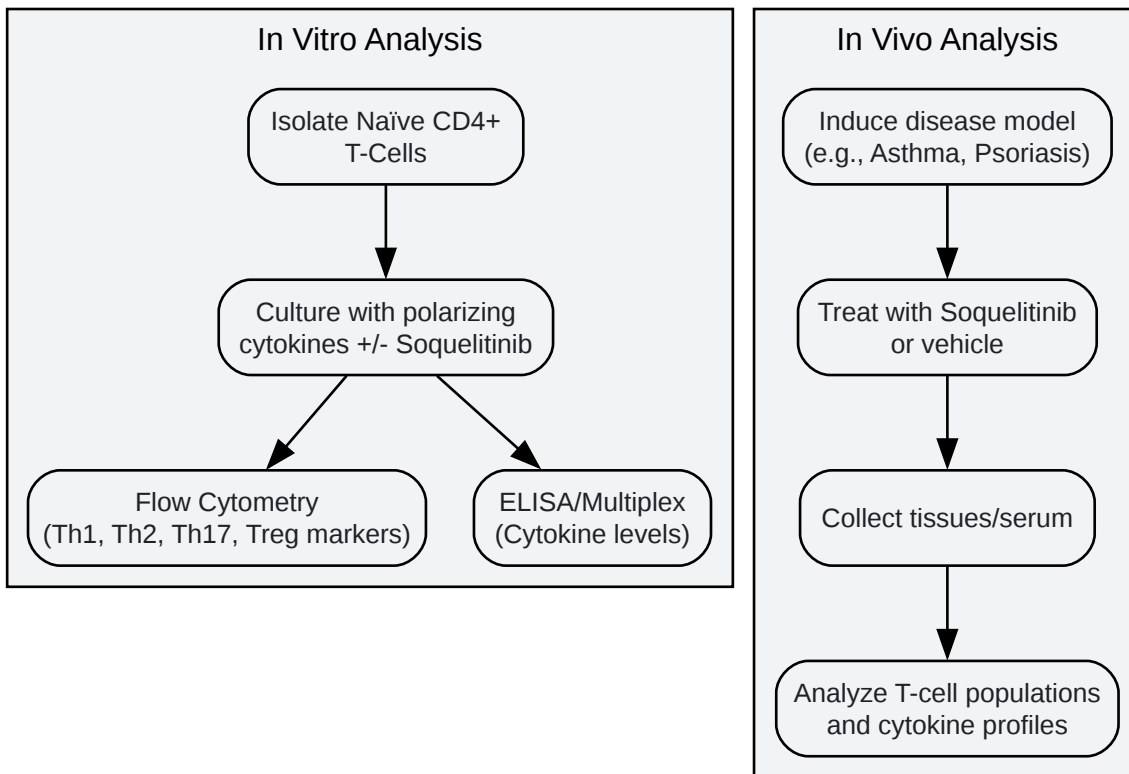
In Vitro Analysis

Isolate Naïve CD4+ T-Cells

Culture with polarizing cytokines +/- Soquelitinib

Flow Cytometry (Th1, Th2, Th17, Treg markers)

ELISA/Multiplex (Cytokine levels)

In Vivo Analysis

Induce disease model (e.g., Asthma, Psoriasis)

Treat with Soquelitinib or vehicle

Collect tissues/serum

Analyze T-cell populations and cytokine profiles